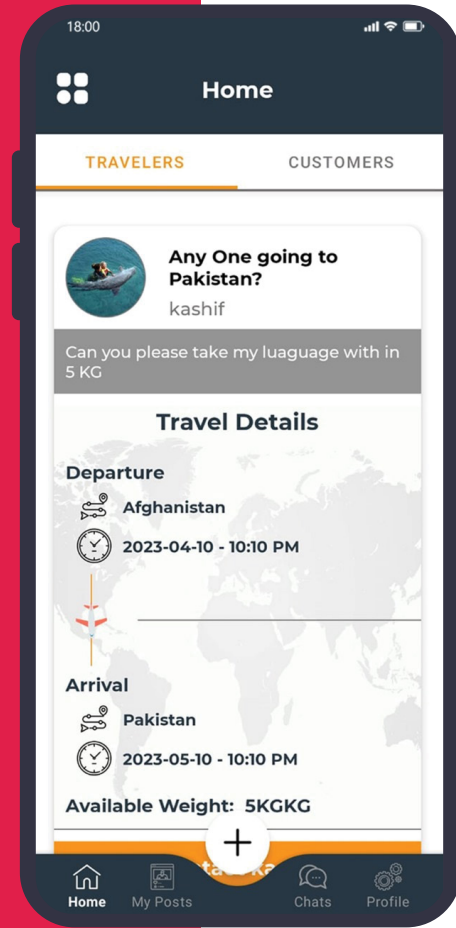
18:00

Home

TRAVELERS

CUSTOMERS

Any One going to Pakistan?

kashif

Can you please take my luaguage with in 5 KG

Travel Details

Departure

Afghanistan

2023-04-10 - 10:10 PM

Arrival

Pakistan

2023-05-10 - 10:10 PM

Available Weight: 5KGKG

+

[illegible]

Home

My Posts

Chats

Profile